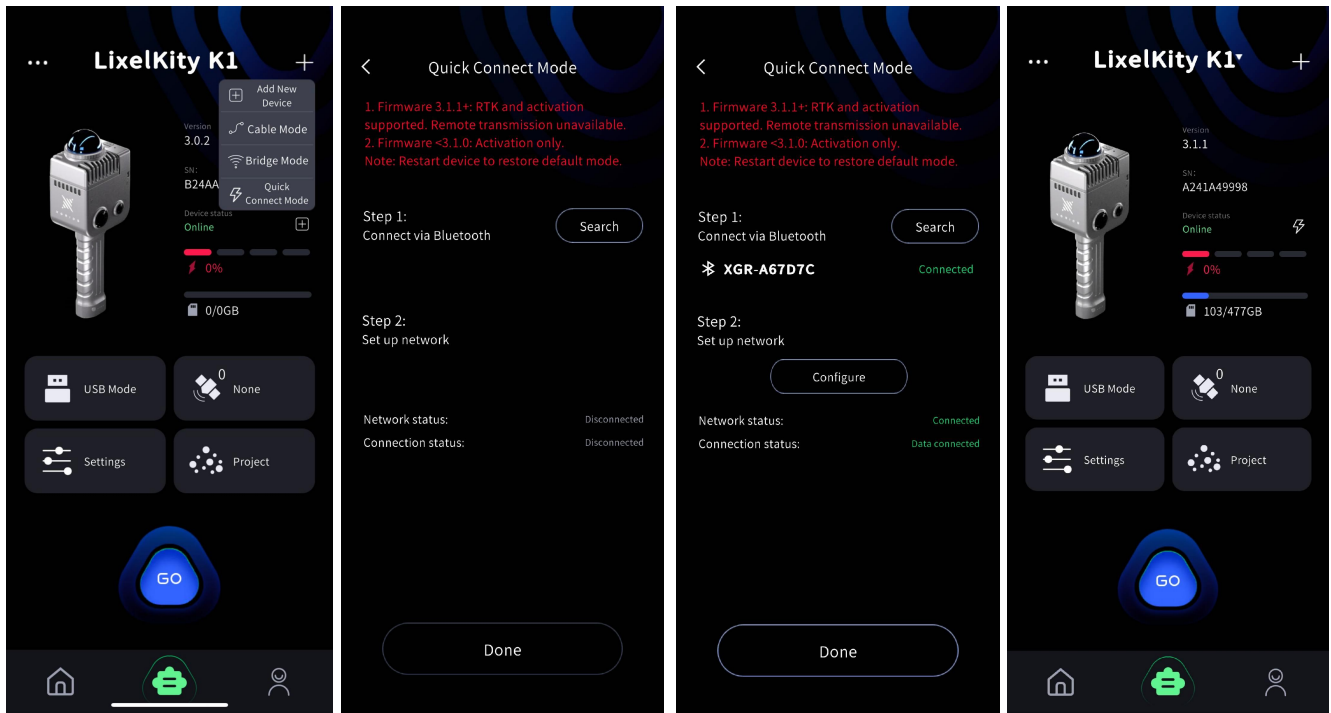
LixelKity K1

Add New Device
Cable Mode
Bridge Mode
Quick Connect Mode

Version
3.0.2
SN:
B24AA
Device status
Online
0%
0/0GB

USB Mode
0
None
Settings
Project
GO

Quick Connect Mode

1. Firmware 3.1.1+: RTK and activation supported. Remote transmission unavailable.
2. Firmware <3.1.0: Activation only.
Note: Restart device to restore default mode.

Step 1:
Connect via Bluetooth
Search

Step 2:
Set up network

Network status: Disconnected
Connection status: Disconnected

Done

Quick Connect Mode

1. Firmware 3.1.1+: RTK and activation supported. Remote transmission unavailable.
2. Firmware <3.1.0: Activation only.
Note: Restart device to restore default mode.

Step 1:
Connect via Bluetooth
Search
XGR-A67D7C Connected

Step 2:
Set up network
Configure

Network status: Connected
Connection status: Data connected

Done

LixelKity K1

Version
3.1.1
SN:
A241A49998
Device status
Online
0%
103/477GB

USB Mode
0
None
Settings
Project
GO